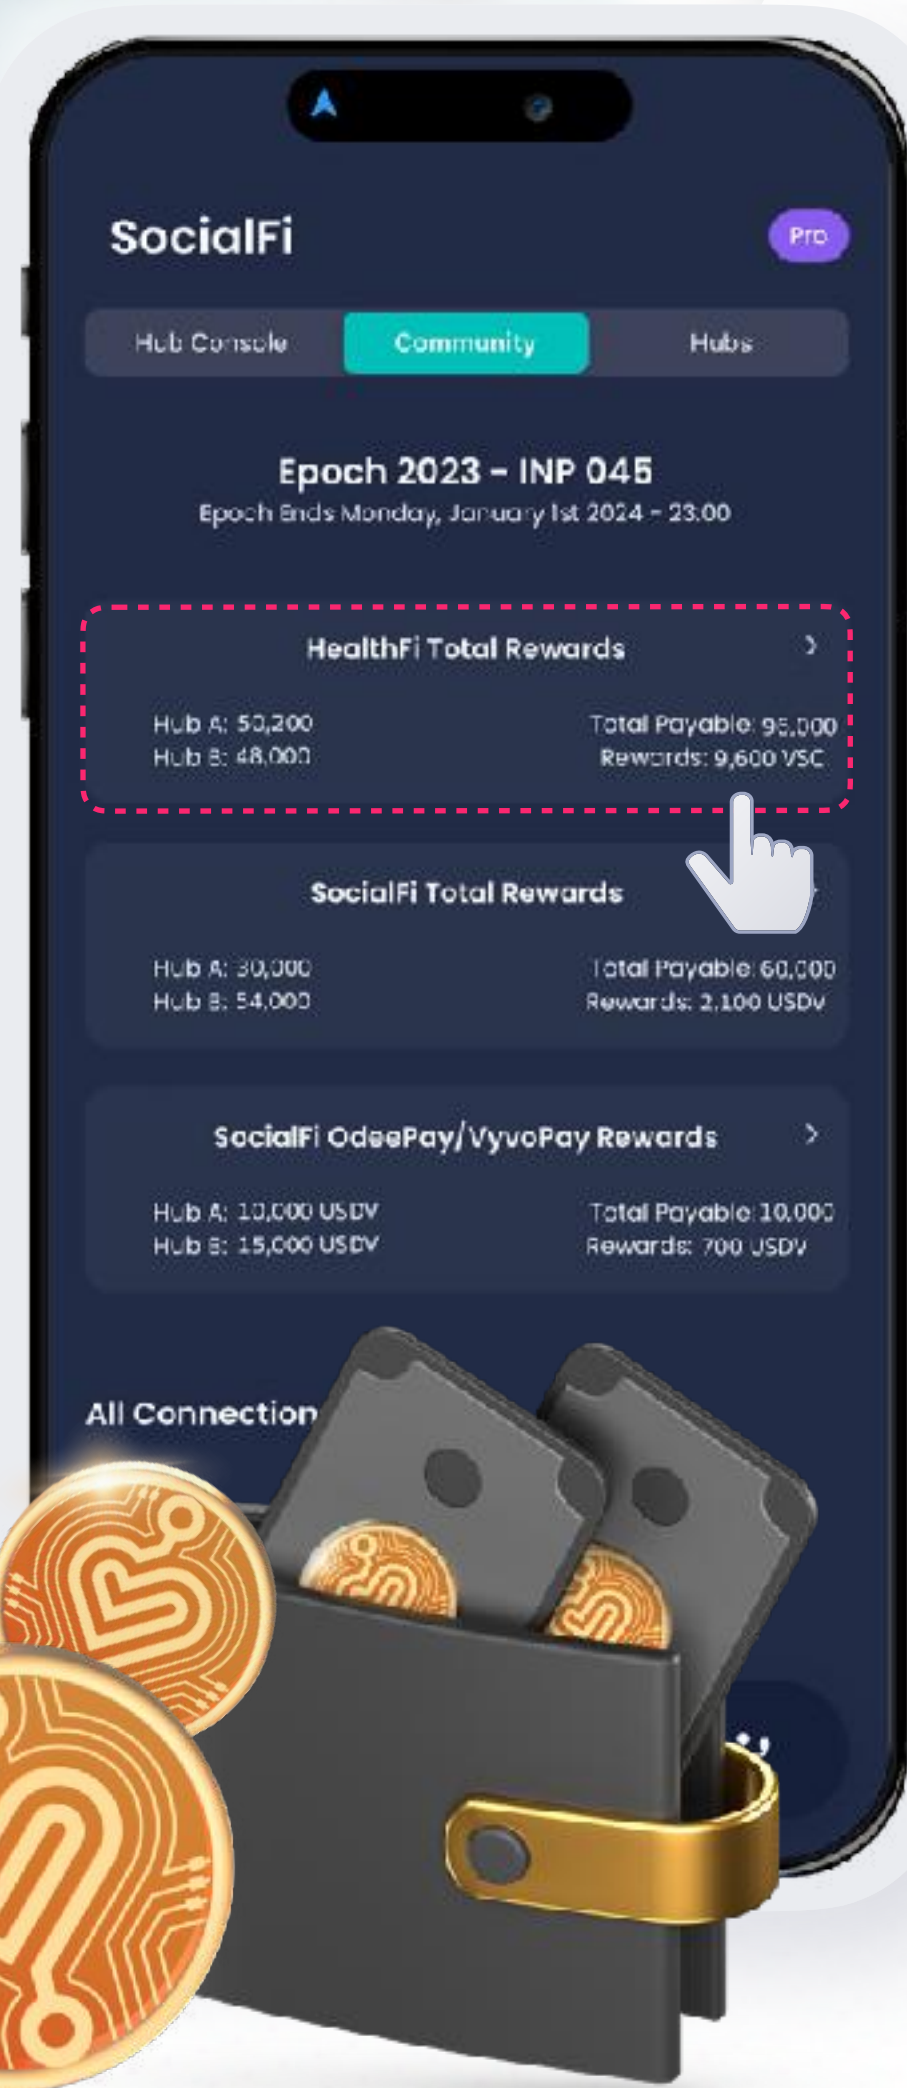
SocialFi

Pro

Hub Console
Community
Hubs

Epoch 2023 - INP 045
Epoch Ends Monday, January 1st 2024 - 23:00

HealthFi Total Rewards

Hub A: 50,200
Hub B: 48,000

Total Payable: 95,000
Rewards: 9,600 VSC

SocialFi Total Rewards

Hub A: 30,000
Hub B: 54,000

Total Payable: 60,000
Rewards: 2,100 USDV

SocialFi OdeePay/VyvoPay Rewards

Hub A: 10,000 USDV
Hub B: 15,000 USDV

Total Payable: 10,000
Rewards: 700 USDV

All Connection